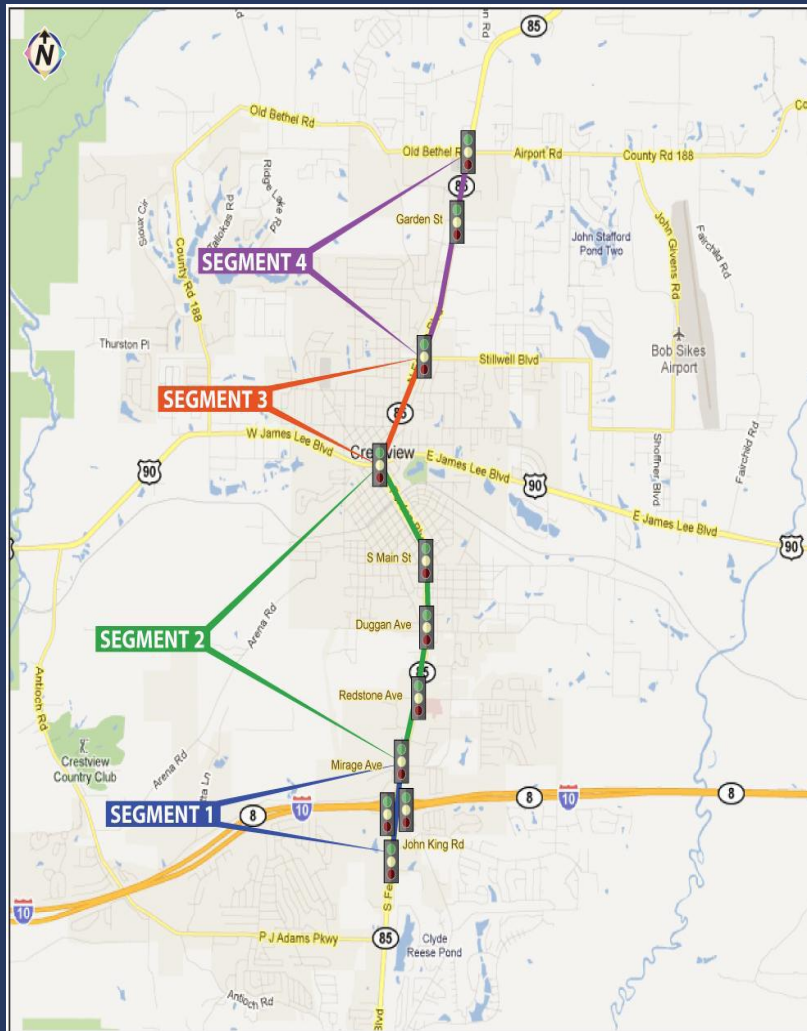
N

85

Old Bethel Rd

Old Bethel Rd

Airport Rd

County Rd 188

85

Garden St

John Stafford Pond Two

John Givens Rd

Fairchild Rd

Sioux Cir

Tallokas Rd

Ridge Lake Rd

County Rd 188

SEGMENT 4

Thurston Pl

Stillwell Blvd

Bob Sikes Airport

SEGMENT 3

85

W James Lee Blvd

Crestview

E James Lee Blvd

90

90

Shoffner Blvd

Fairchild Rd

E James Lee Blvd

90

S Main St

Arena Rd

SEGMENT 2

Duggan Ave

85

Antioch Rd

Redstone Ave

Crestview Country Club

Arena Rd

Mirage Ave

SEGMENT 1

8

10

8

10

8

John King Rd

10

P J Adams Pkwy

85

Clyde Reese Pond

Antioch Rd